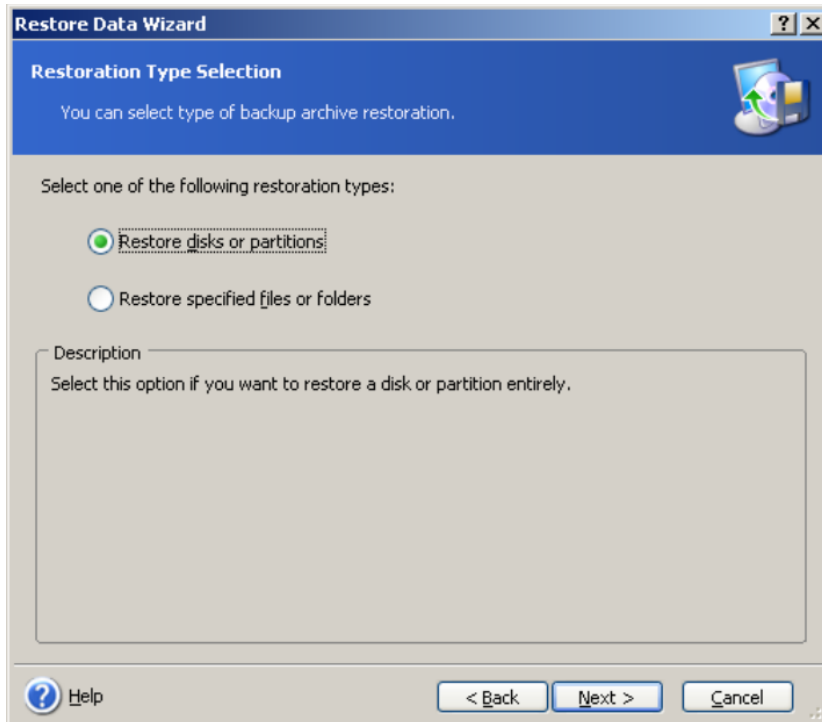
Restore Data Wizard

?

Restoration Type Selection

You can select type of backup archive restoration.

Select one of the following restoration types:

Restore disks or partitions

Restore specified files or folders

Description

Select this option if you want to restore a disk or partition entirely.

Help

< Back

Next >

Cancel